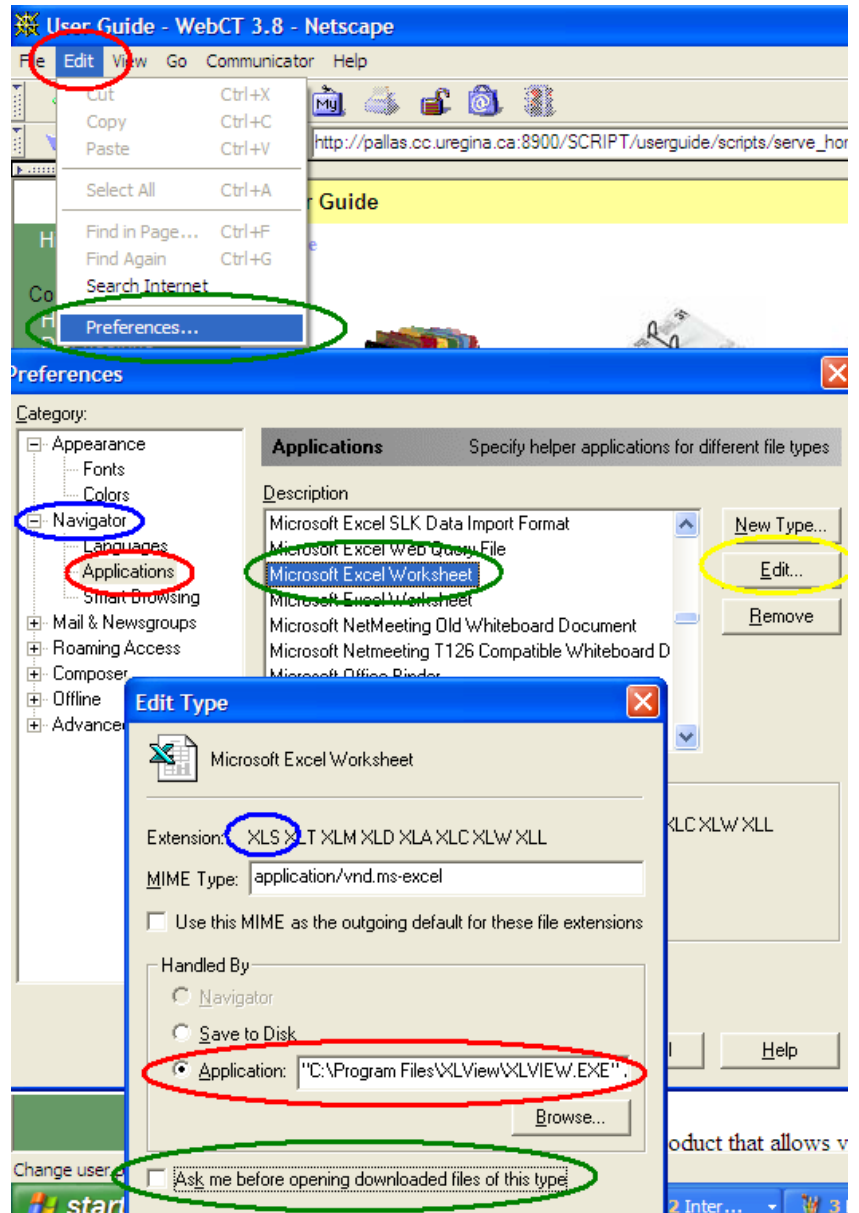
User Guide - WebCT 3.8 - Netscape

File Edit View Go Communicator Help

Cut Ctrl+X
Copy Ctrl+C
Paste Ctrl+V
Select All Ctrl+A
Find in Page... Ctrl+F
Find Again Ctrl+G
Search Internet
Preferences...

http://pallas.cc.uregina.ca:8900/SCRIPT/userguide/scripts/serve_hor

r Guide

Preferences

Category:
Appearance
Fonts
Colors
Navigator
Languages
Applications
Smart Browsing
Mail & Newsgroups
Roaming Access
Composer
Offline
Advanced

Applications Specify helper applications for different file types

Description
Microsoft Excel SLK Data Import Format
Microsoft Excel Web Query File
Microsoft Excel Worksheet
Microsoft Excel Worksheet
Microsoft NetMeeting Old Whiteboard Document
Microsoft Netmeeting T126 Compatible Whiteboard D
Microsoft Office Binder

New Type...
Edit...
Remove

LC XLW XLL

Help

Edit Type

Microsoft Excel Worksheet

Extension: XLS XLT XLM XLD XLA XLC XLW XLL

MIME Type: application/vnd.ms-excel

Use this MIME as the outgoing default for these file extensions

Handled By
Navigator
Save to Disk
Application: "C:\Program Files\XLView\XLVIEW.EXE".

Browse...

Ask me before opening downloaded files of this type

oduct that allows v

Change user

start

2 Inter...

3